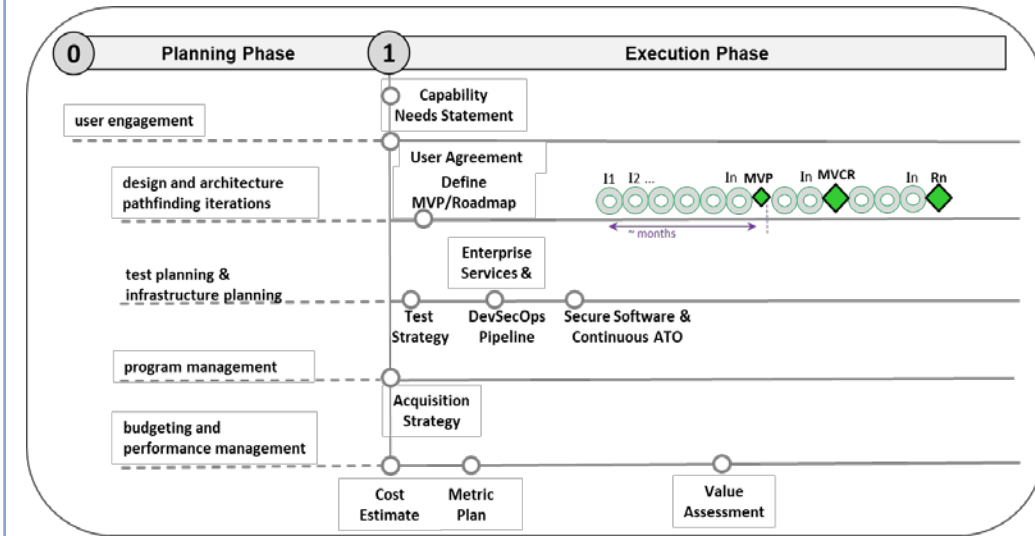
0 Planning Phase

1 Execution Phase

Capability Needs Statement

user engagement

User Agreement

design and architecture pathfinding iterations

Define MVP/Roadmap

I1 I2 ... In MVP In MVCR In Rn

~ months

Enterprise Services &

test planning & infrastructure planning

Test Strategy

DevSecOps Pipeline

Secure Software & Continuous ATO

program management

Acquisition Strategy

budgeting and performance management

Cost Estimate

Metric Plan

Value Assessment